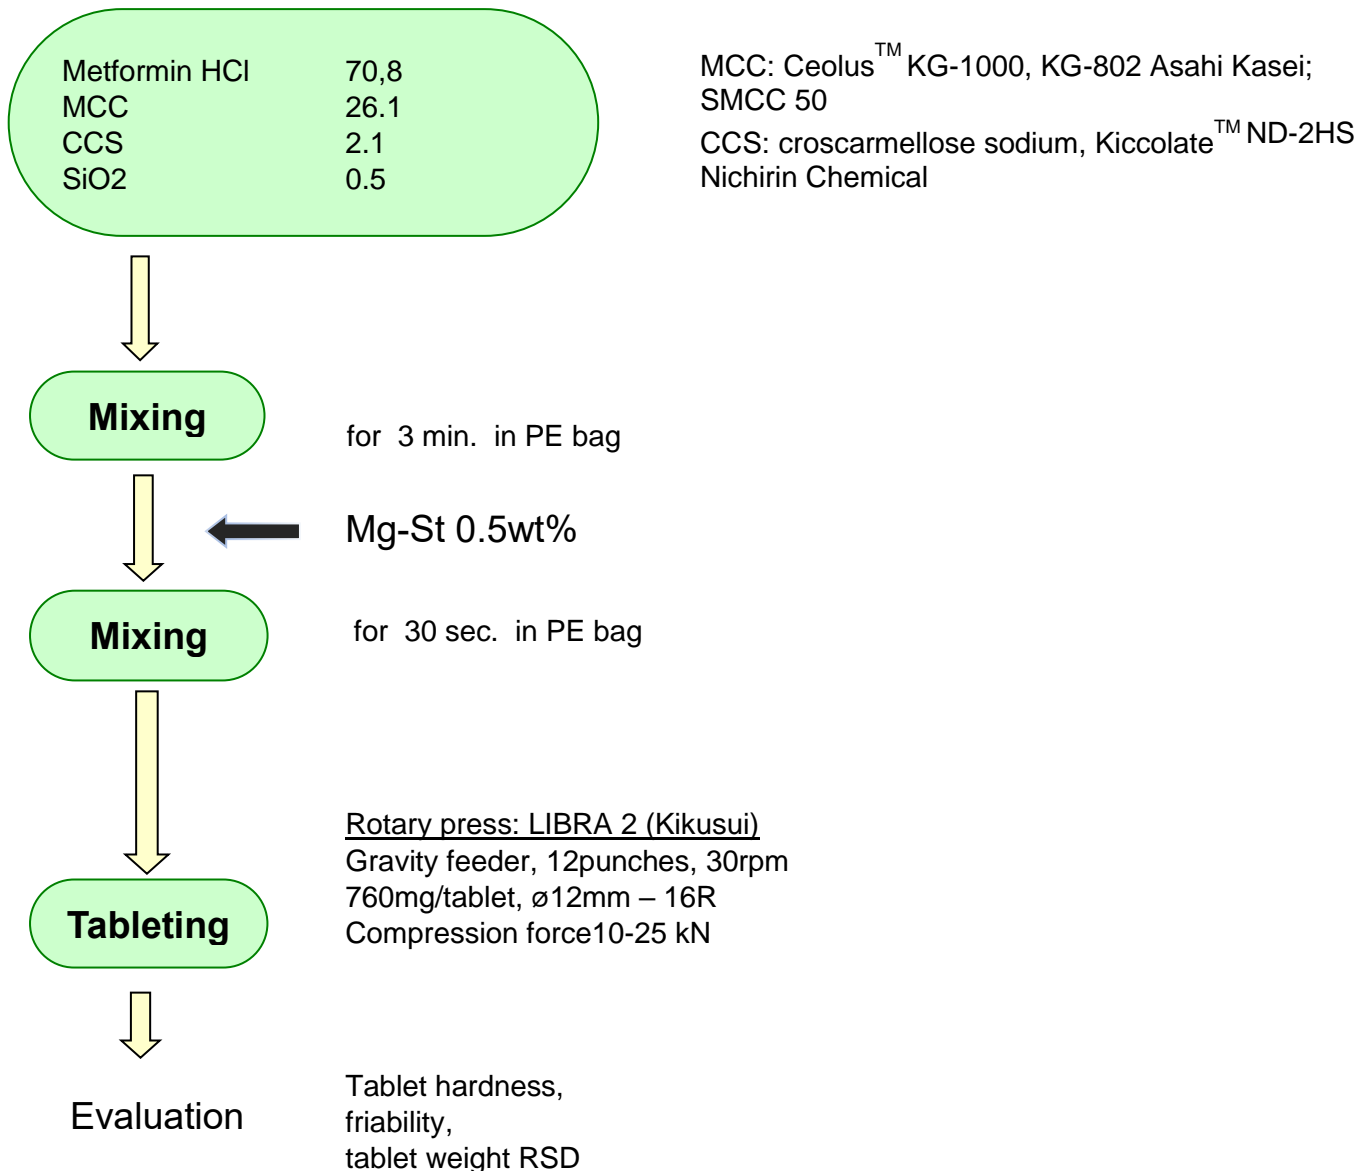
| | |
|---|---|
| Metformin HCl | 70,8 |
| MCC | 26.1 |
| CCS | 2.1 |
| SiO2 | 0.5 |

MCC: Ceolus$^{TM}$ KG-1000, KG-802 Asahi Kasei; SMCC 50

CCS: croscarmellose sodium, Kiccolate$^{TM}$ ND-2HS Nichirin Chemical

Mixing

for 3 min. in PE bag

Mg-St 0.5wt%

Mixing

for 30 sec. in PE bag

Rotary press: LIBRA 2 (Kikusui)
Gravity feeder, 12punches, 30rpm
760mg/tablet, ø12mm – 16R
Compression force10-25 kN

Tableting

Evaluation

Tablet hardness,
friability,
tablet weight RSD